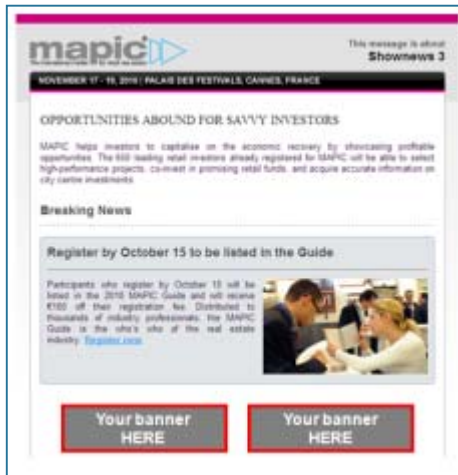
mapic

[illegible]

This message is about
Shownews 3

NOVEMBER 17 - 19, 2010 | PALAIS DES FESTIVALS, CANNES, FRANCE

OPPORTUNITIES ABOUND FOR SAVVY INVESTORS

MAPIC helps investors to capitalise on the economic recovery by showcasing profitable opportunities. The 600 leading retail investors already registered for MAPIC will be able to select high-performance projects, co-invest in promising retail funds, and acquire accurate information on city centre investments.

Breaking News

Register by October 15 to be listed in the Guide

Participants who register by October 15 will be listed in the 2010 MAPIC Guide and will receive €160 off their registration fee. Distributed to thousands of industry professionals, the MAPIC Guide is the who's who of the real estate industry. Register now

Your banner HERE

Your banner HERE